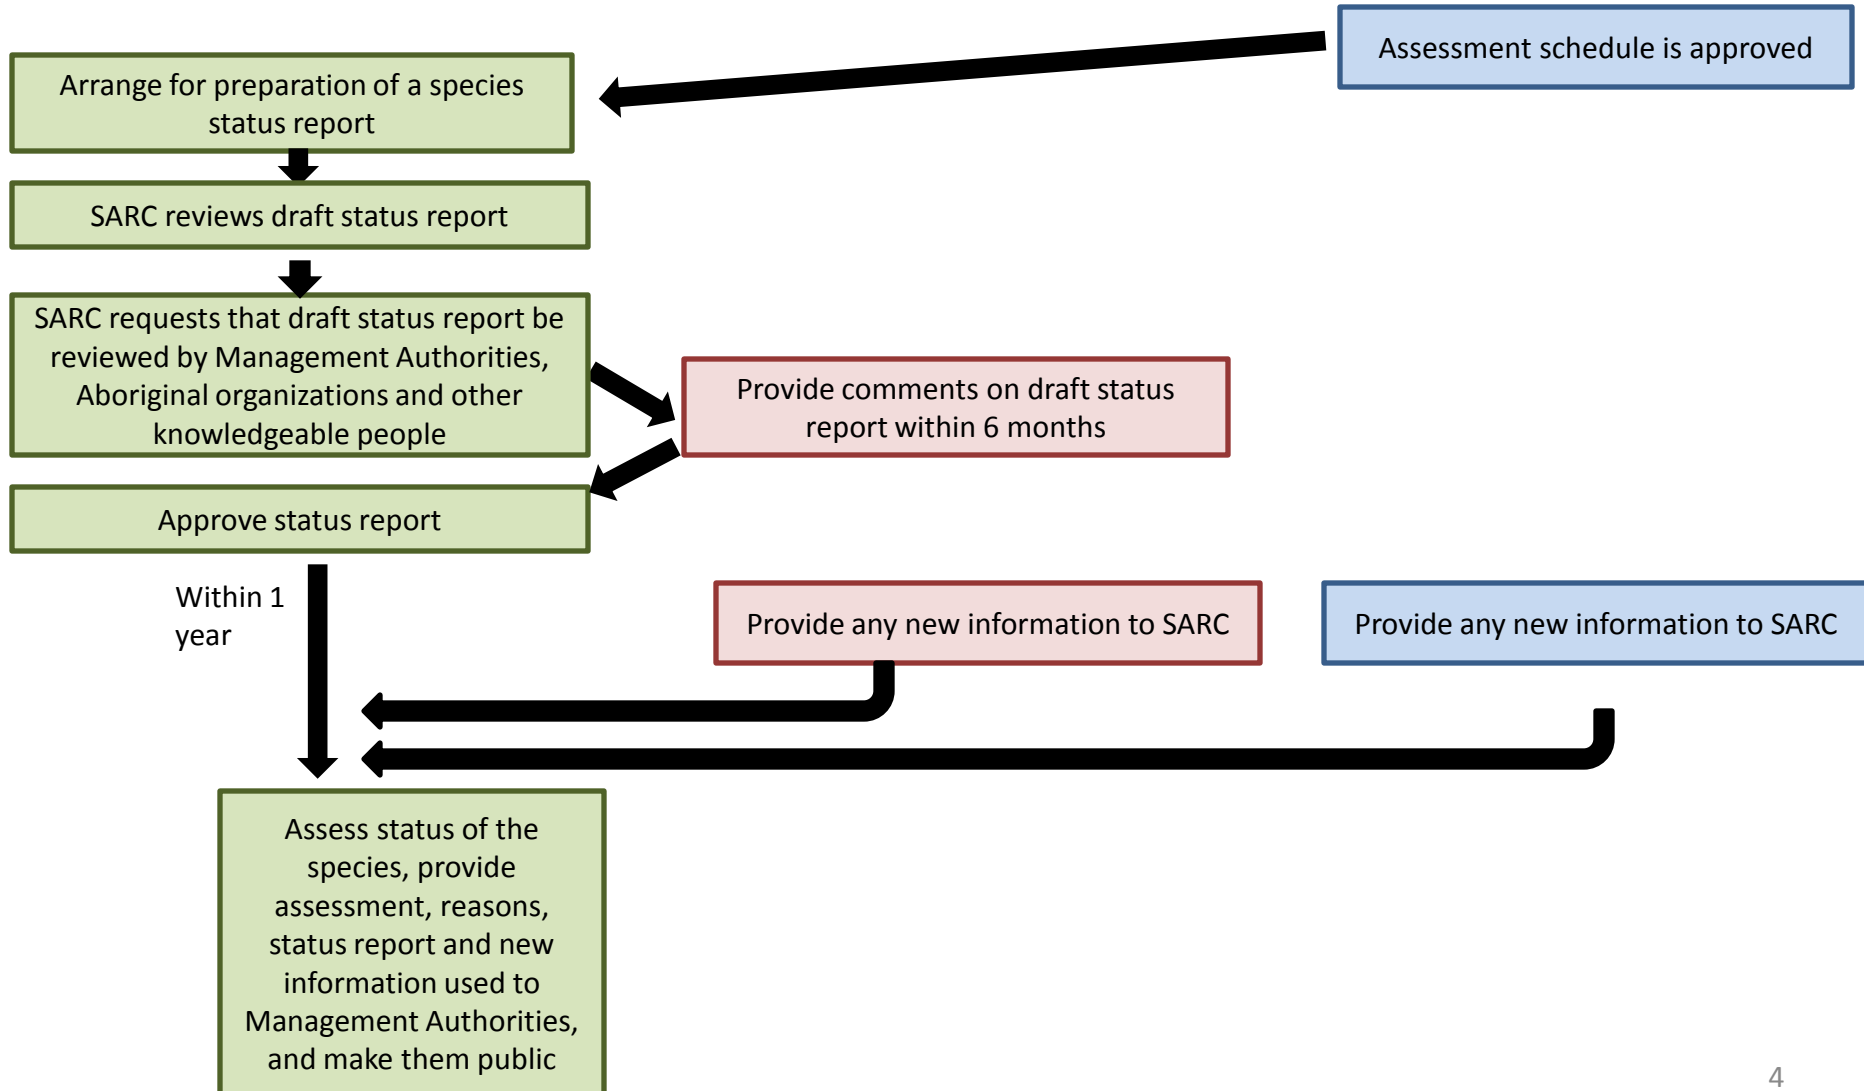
Assessment schedule is approved

Arrange for preparation of a species status report

SARC reviews draft status report

SARC requests that draft status report be reviewed by Management Authorities, Aboriginal organizations and other knowledgeable people

Provide comments on draft status report within 6 months

Approve status report

Within 1 year

Provide any new information to SARC

Provide any new information to SARC

Assess status of the species, provide assessment, reasons, status report and new information used to Management Authorities, and make them public

4